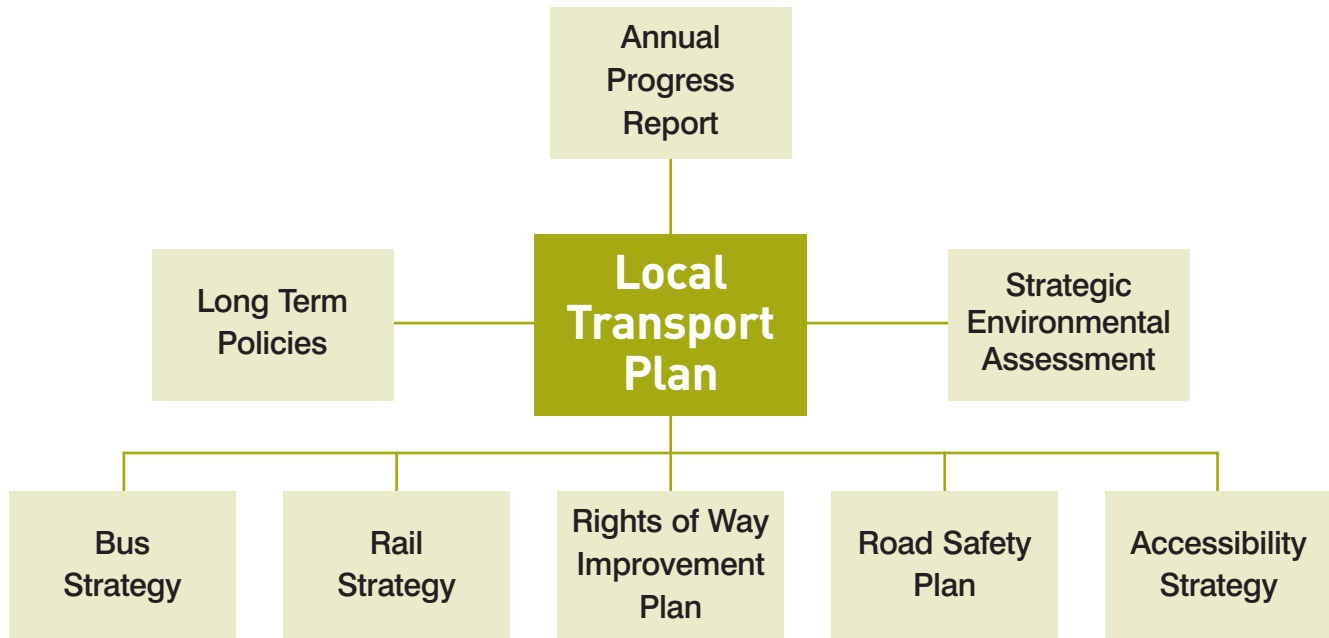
Annual Progress Report

Long Term Policies

Local Transport Plan

Strategic Environmental Assessment

Bus Strategy

Rail Strategy

Rights of Way Improvement Plan

Road Safety Plan

Accessibility Strategy